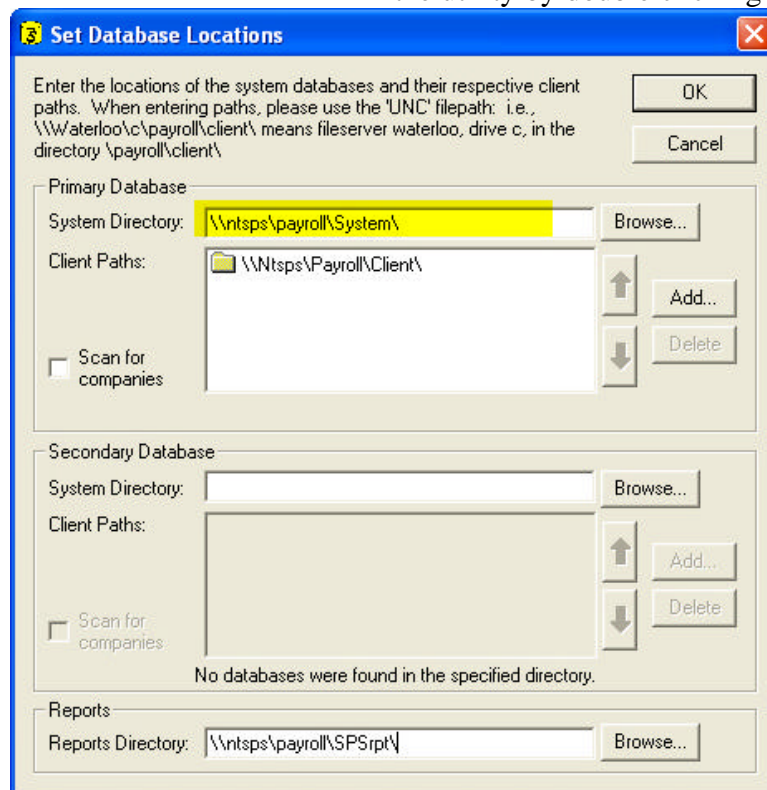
Set Database Locations

Enter the locations of the system databases and their respective client paths. When entering paths, please use the 'UNC' filepath: i.e., \\Waterloo\c\payroll\client\ means fileserver waterloo, drive c, in the directory \payroll\client\

OK

Cancel

Primary Database

System Directory: \\ntsps\payroll\System\

Browse...

Client Paths:

\\Ntsps\Payroll\Client\

Add...

Delete

Scan for companies

Secondary Database

System Directory:

Browse...

Client Paths:

Add...

Delete

Scan for companies

No databases were found in the specified directory.

Reports

Reports Directory: \\ntsps\payroll\SPSrpt\

Browse...